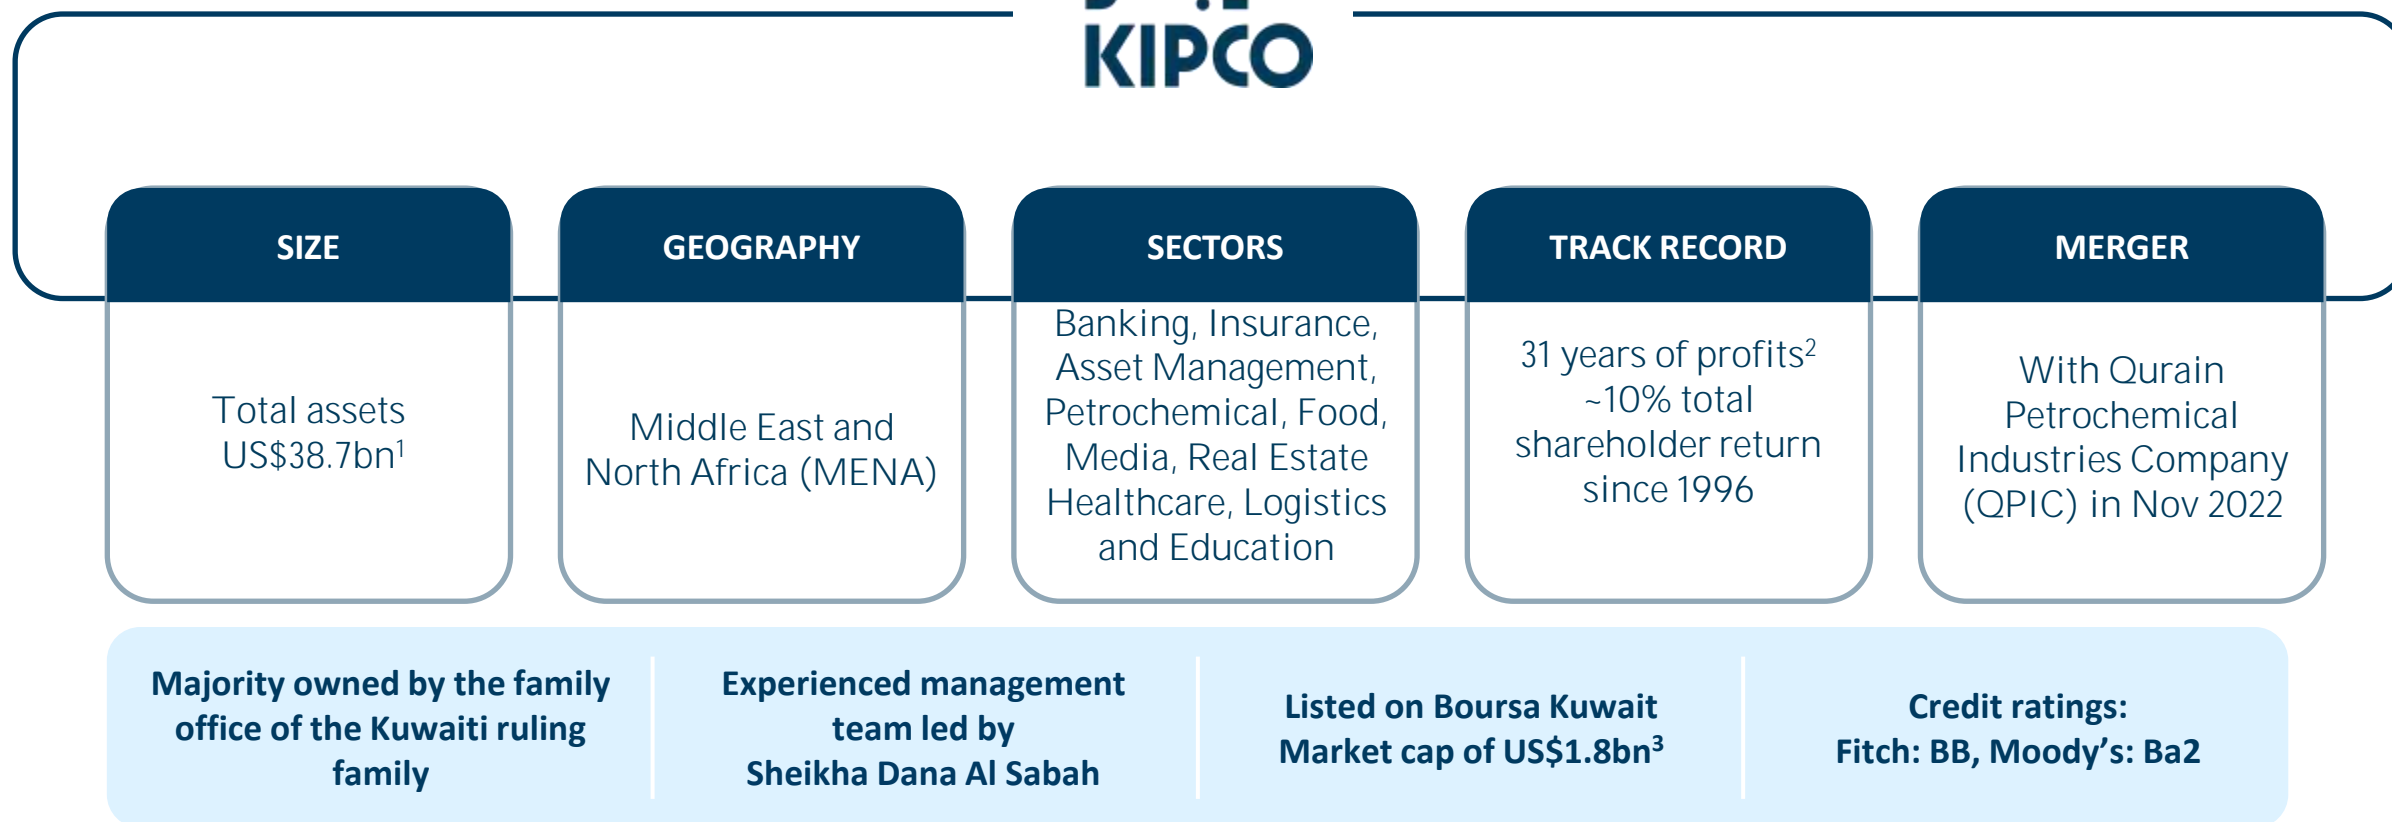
KIPCO

SIZE

Total assets US$38.7bn$^1$

GEOGRAPHY

Middle East and North Africa (MENA)

SECTORS

Banking, Insurance, Asset Management, Petrochemical, Food, Media, Real Estate Healthcare, Logistics and Education

TRACK RECORD

31 years of profits$^2$ ~10% total shareholder return since 1996

MERGER

With Qurain Petrochemical Industries Company (QPIC) in Nov 2022

Majority owned by the family office of the Kuwaiti ruling family

Experienced management team led by Sheikha Dana Al Sabah

Listed on Boursa Kuwait Market cap of US$1.8bn$^3$

Credit ratings: Fitch: BB, Moody's: Ba2